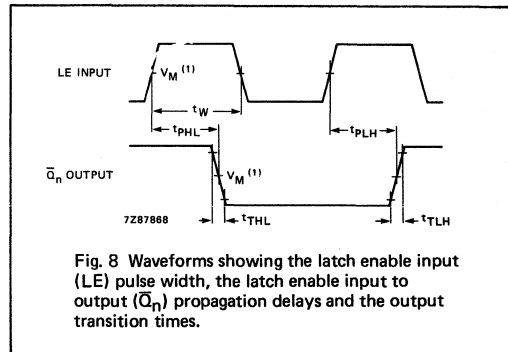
LE INPUT

$V_M$ $^{(1)}$

$t_W$

$t_{PHL}$

$t_{PLH}$

$\overline{Q}_n$ OUTPUT

$V_M$ $^{(1)}$

7Z87868

$t_{THL}$

$t_{TLH}$

Fig. 8 Waveforms showing the latch enable input (LE) pulse width, the latch enable input to output ($\overline{Q}_n$) propagation delays and the output transition times.